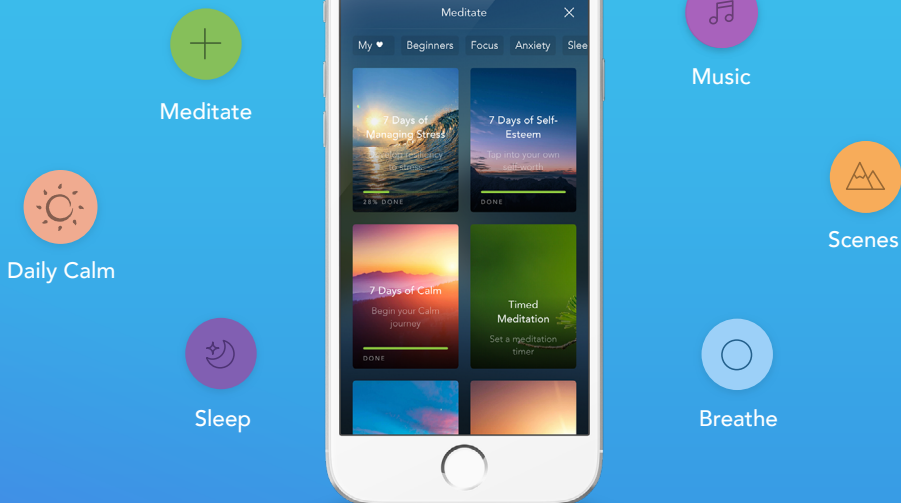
Meditate

Daily Calm

Sleep

Meditate

My ♥ Beginners Focus Anxiety Slee

7 Days of Managing Stress

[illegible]

28% DONE

7 Days of Self-Esteem

Tap into your own self-worth

DONE

7 Days of Calm

Begin your Calm journey

DONE

Timed Meditation

Set a meditation timer

Music

Scenes

Breathe